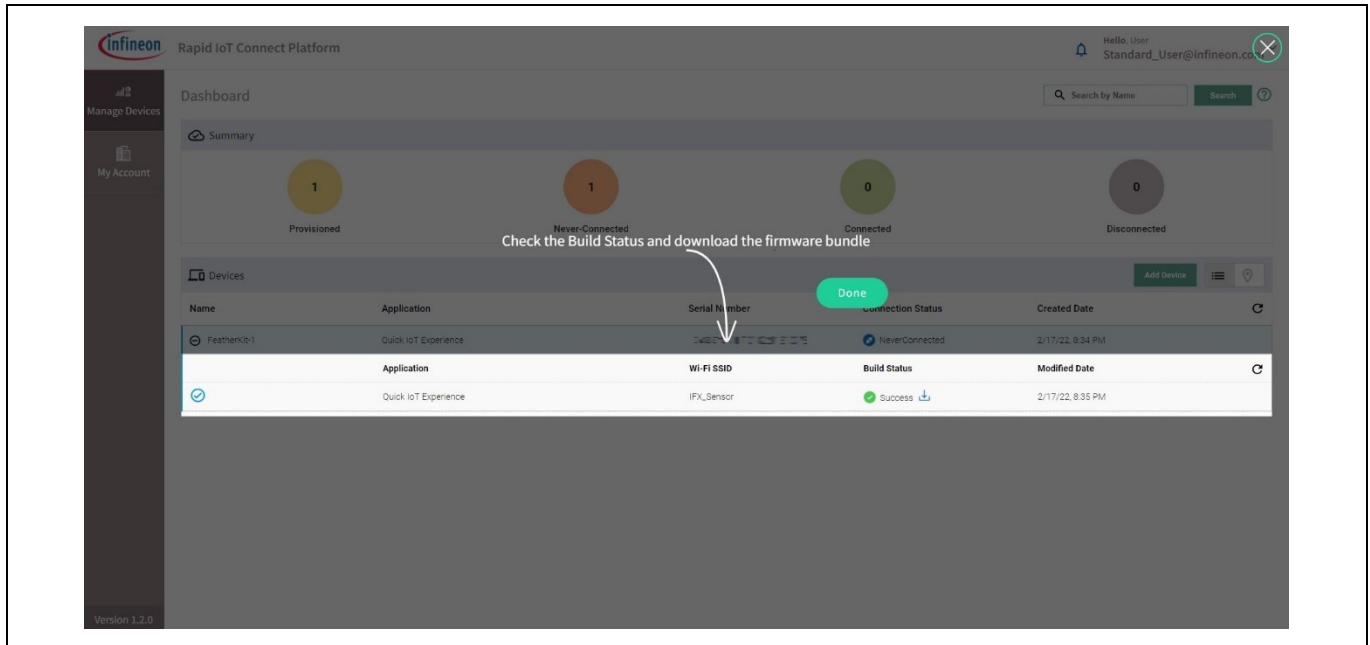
infineon Rapid IoT Connect Platform

Hello, User
Standard_User@infineon.co

Manage Devices

My Account

Dashboard

Search by Name

Search

Summary

| 1 | 1 | 0 | 0 |
|---|---|---|---|
| Provisioned | Never-Connected | Connected | Disconnected |

Check the Build Status and download the firmware bundle

Devices

Add Device

Done

| Name | Application | Serial Number | Connection Status | Created Date |
|---|---|---|---|---|
| FeatherKit-1 | Quick IoT Experience | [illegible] | NeverConnected | 2/17/22, 8:34 PM |

| | Application | Wi-Fi SSID | Build Status | Modified Date |
|---|---|---|---|---|
| | Quick IoT Experience | IFX_Sensor | Success | 2/17/22, 8:35 PM |

Version 1.2.0